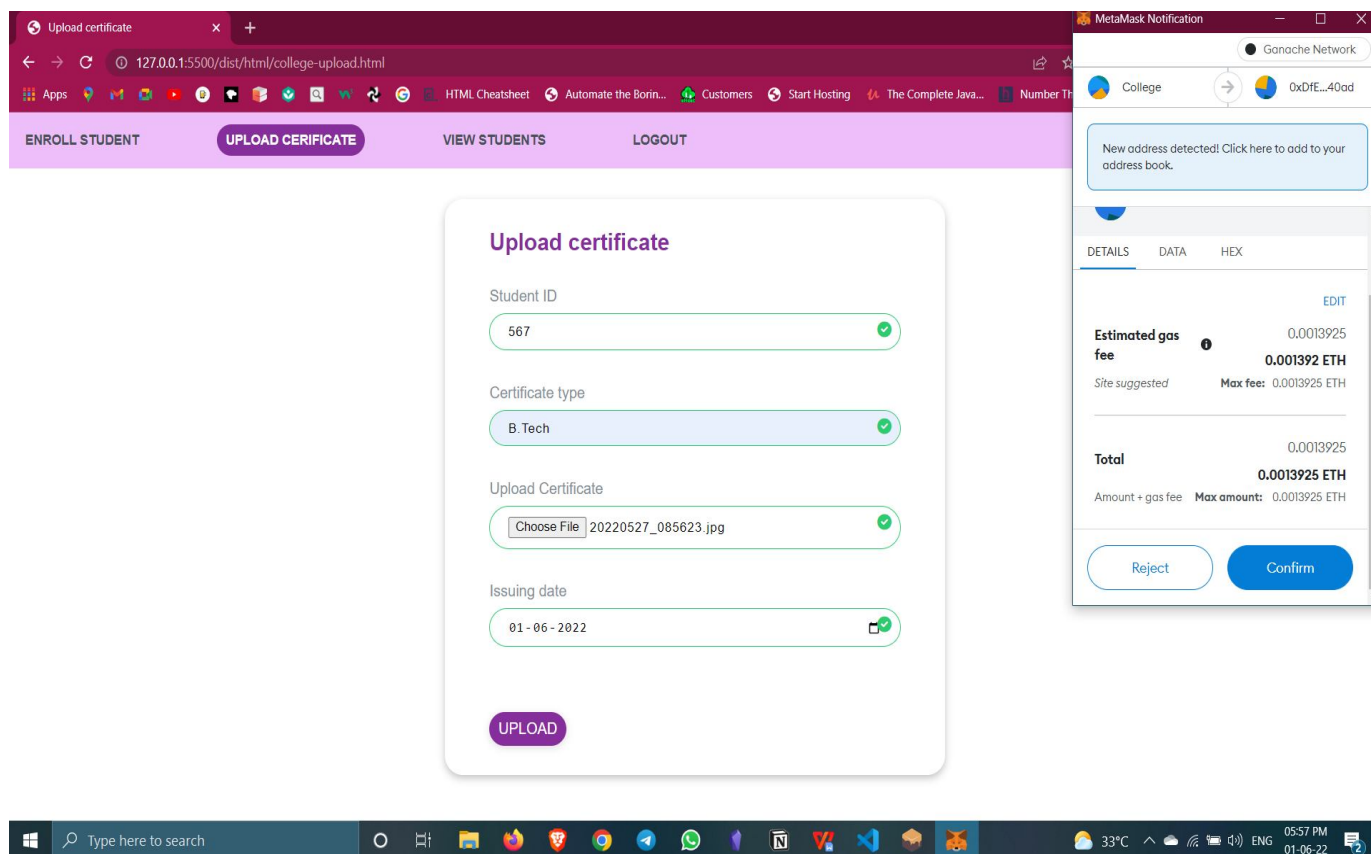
Upload certificate × +
127.0.0.1:5500/dist/html/college-upload.html
Apps HTML Cheatsheet Automate the Borin... Customers Start Hosting The Complete Java... Number Th

ENROLL STUDENT UPLOAD CERIFICATE VIEW STUDENTS LOGOUT

Upload certificate

Student ID
567

Certificate type
B.Tech

Upload Certificate
Choose File 20220527_085623.jpg

Issuing date
01-06-2022

UPLOAD

MetaMask Notification
Ganache Network
College
0xDfE...40ad
New address detected! Click here to add to your address book.
DETAILS DATA HEX
EDIT
Estimated gas fee
0.0013925
0.001392 ETH
Site suggested
Max fee: 0.0013925 ETH
Total
0.0013925
0.0013925 ETH
Amount + gas fee
Max amount: 0.0013925 ETH
Reject
Confirm

Type here to search
33°C ENG 05:57 PM 01-06-22